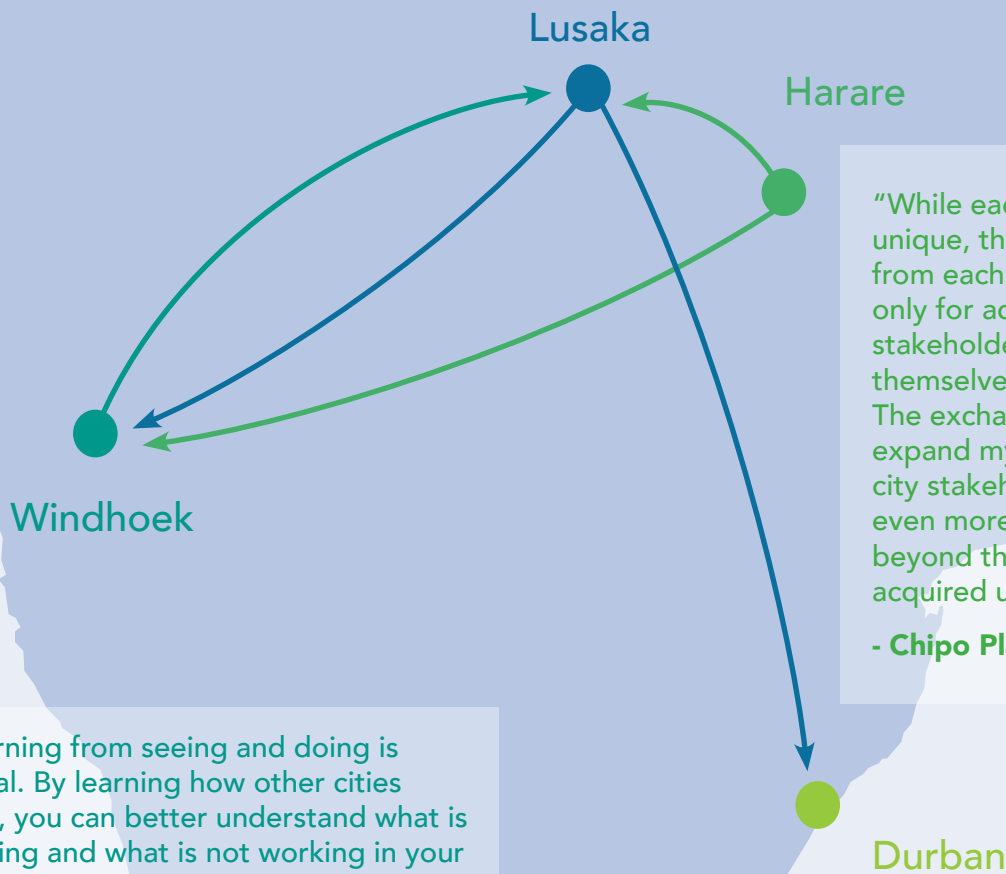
Lusaka

Harare

Windhoek

Durban

"While eac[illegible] unique, th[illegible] from each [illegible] only for ac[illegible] stakeholde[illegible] themselve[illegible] The excha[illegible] expand my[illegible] city stakeh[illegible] even more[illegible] beyond th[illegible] acquired u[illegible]

- Chipo Pl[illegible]

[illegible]rning from seeing and doing is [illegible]al. By learning how other cities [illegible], you can better understand what is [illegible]ing and what is not working in your